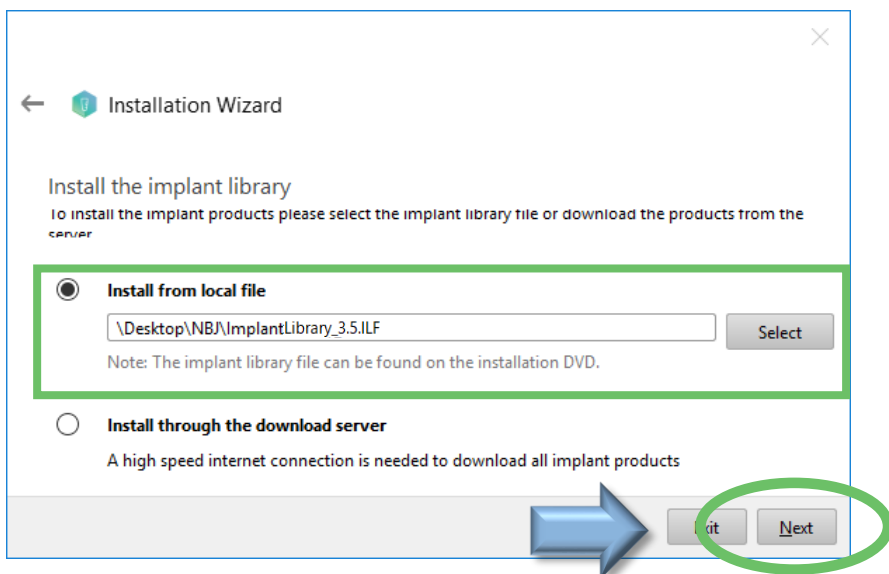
Installation Wizard

Install the implant library

To install the implant products please select the implant library file or download the products from the server

Install from local file

\Desktop\NBJ\ImplantLibrary_3.5.ILF

Select

Note: The implant library file can be found on the installation DVD.

Install through the download server

A high speed internet connection is needed to download all implant products

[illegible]xit

Next